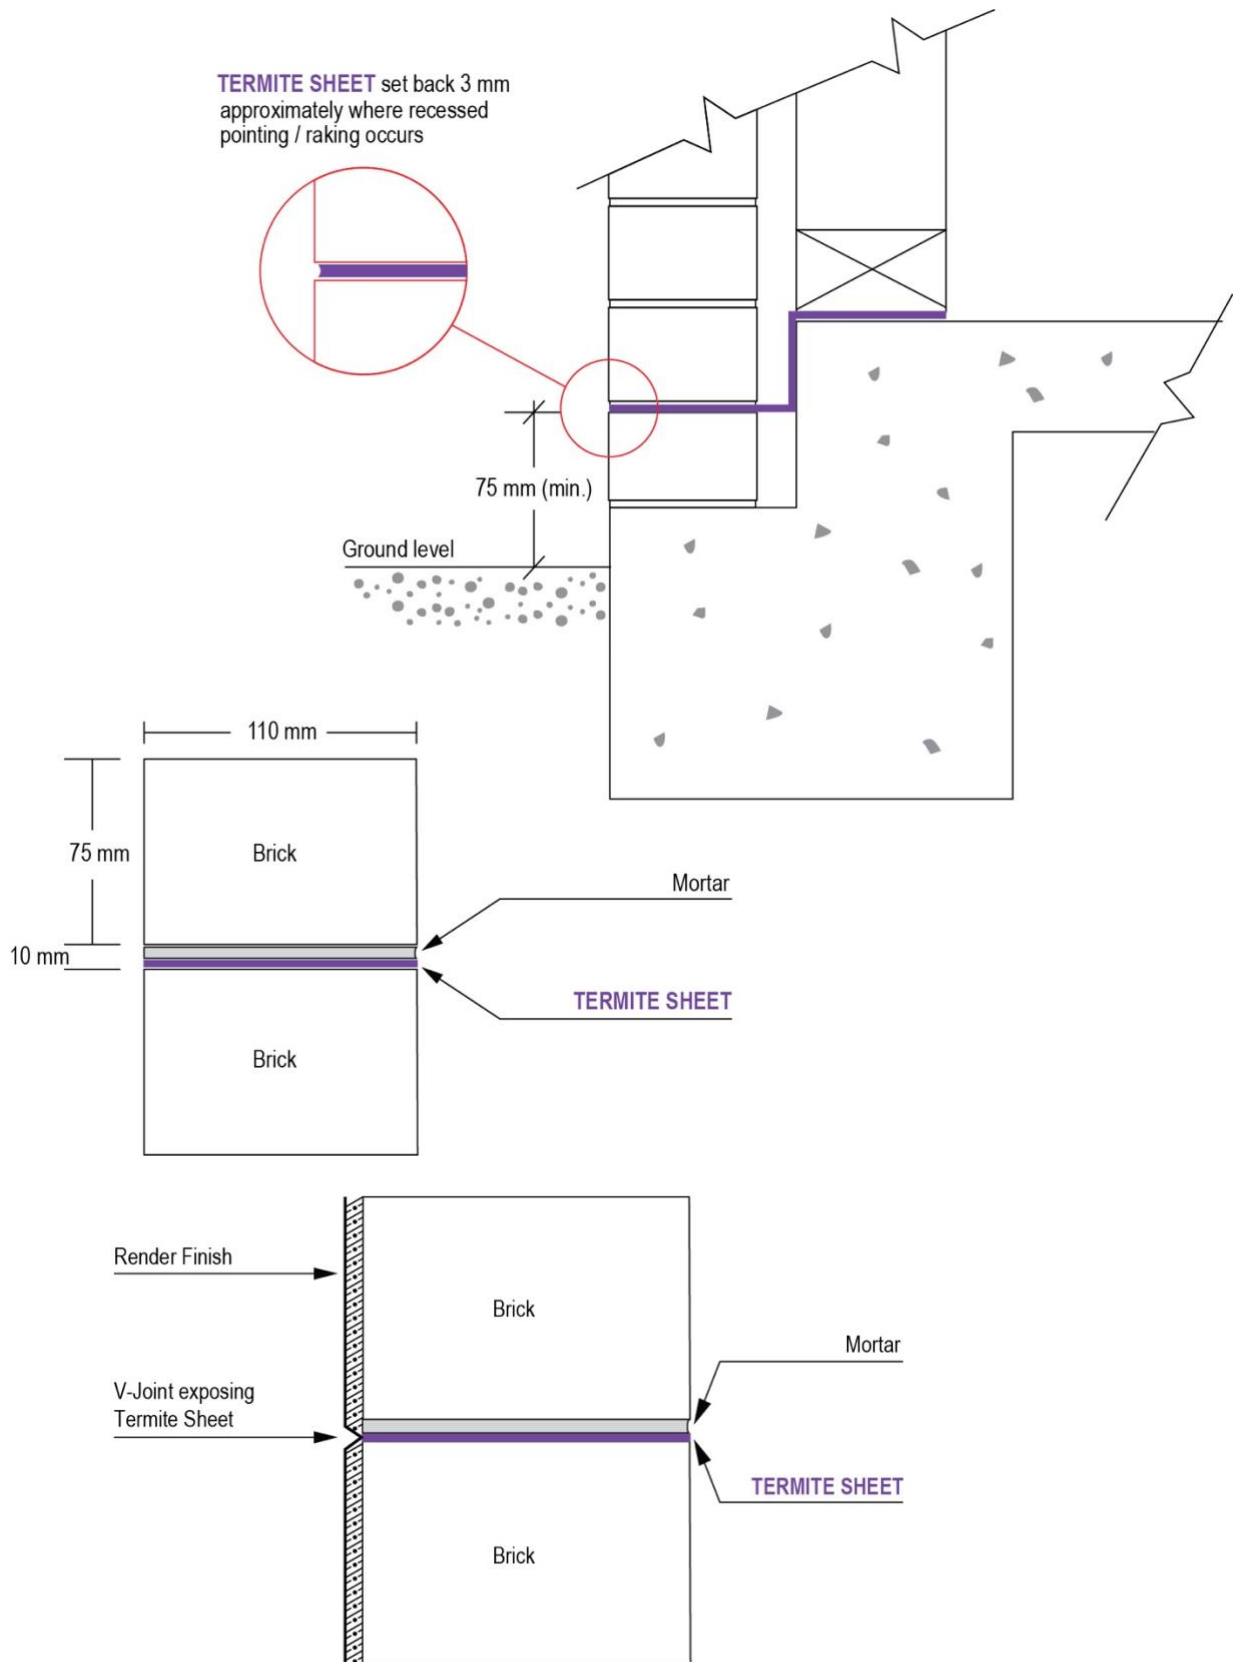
TERMITE SHEET set back 3 mm approximately where recessed pointing / raking occurs

75 mm (min.)

Ground level

110 mm

75 mm

Brick

Mortar

10 mm

TERMITE SHEET

Brick

Render Finish

Brick

Mortar

V-Joint exposing Termite Sheet

TERMITE SHEET

Brick